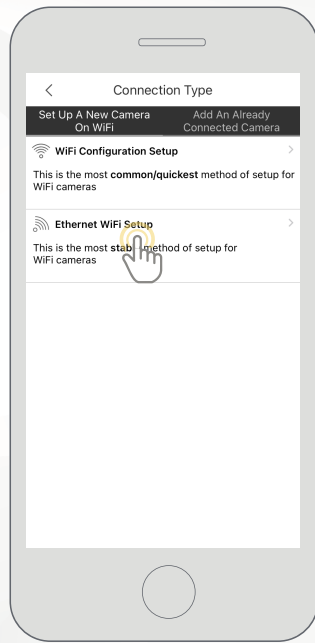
<

Connection Type

Set Up A New Camera On WiFi

Add An Already Connected Camera

WiFi Configuration Setup

>

This is the most **common/quickest** method of setup for WiFi cameras

Ethernet WiFi Setup

>

This is the most stab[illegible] method of setup for WiFi cameras